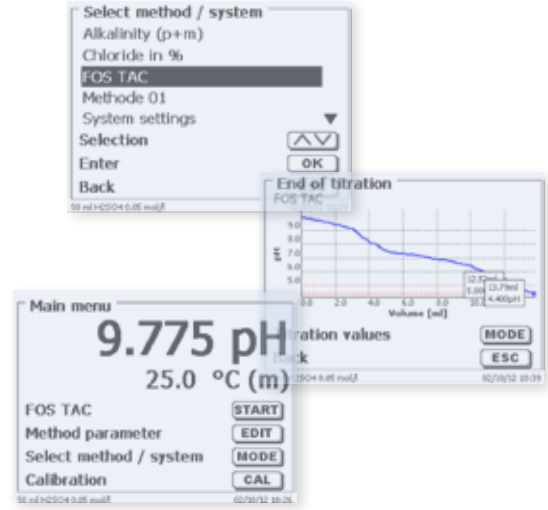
Select method / system
Alkalinity (p+m)
Chloride in %
FOS TAC
Methode 01
System settings
Selection
Enter OK
Back
50 ml H2SO4 0.05 mol/l

End of titration
FOS TAC
9.0
8.0
7.0
6.0
5.0
pH
0.0 2.0 4.0 6.0 8.0 10.0
Volume [ml]
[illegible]
5.00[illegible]
13.79ml
4.400pH
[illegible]ration values MODE
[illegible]ack ESC
50 ml H2SO4 0.05 mol/l 02/10/12 10:39

Main menu
9.775 pH
25.0 °C (m)
FOS TAC START
Method parameter EDIT
Select method / system MODE
Calibration CAL
50 ml H2SO4 0.05 mol/l 02/10/12 10:26